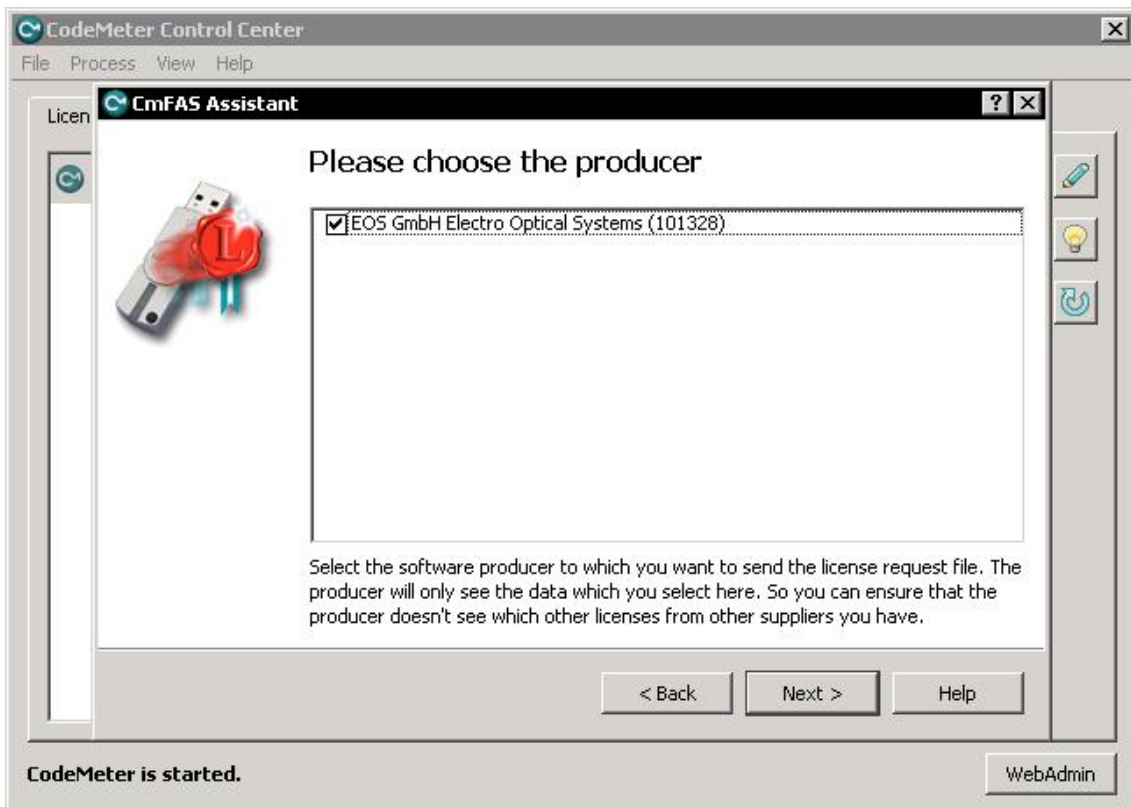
CodeMeter Control Center

File Process View Help

Licen

CmFAS Assistant

?

Please choose the producer

EOS GmbH Electro Optical Systems (101328)

Select the software producer to which you want to send the license request file. The producer will only see the data which you select here. So you can ensure that the producer doesn't see which other licenses from other suppliers you have.

< Back

Next >

Help

CodeMeter is started.

WebAdmin